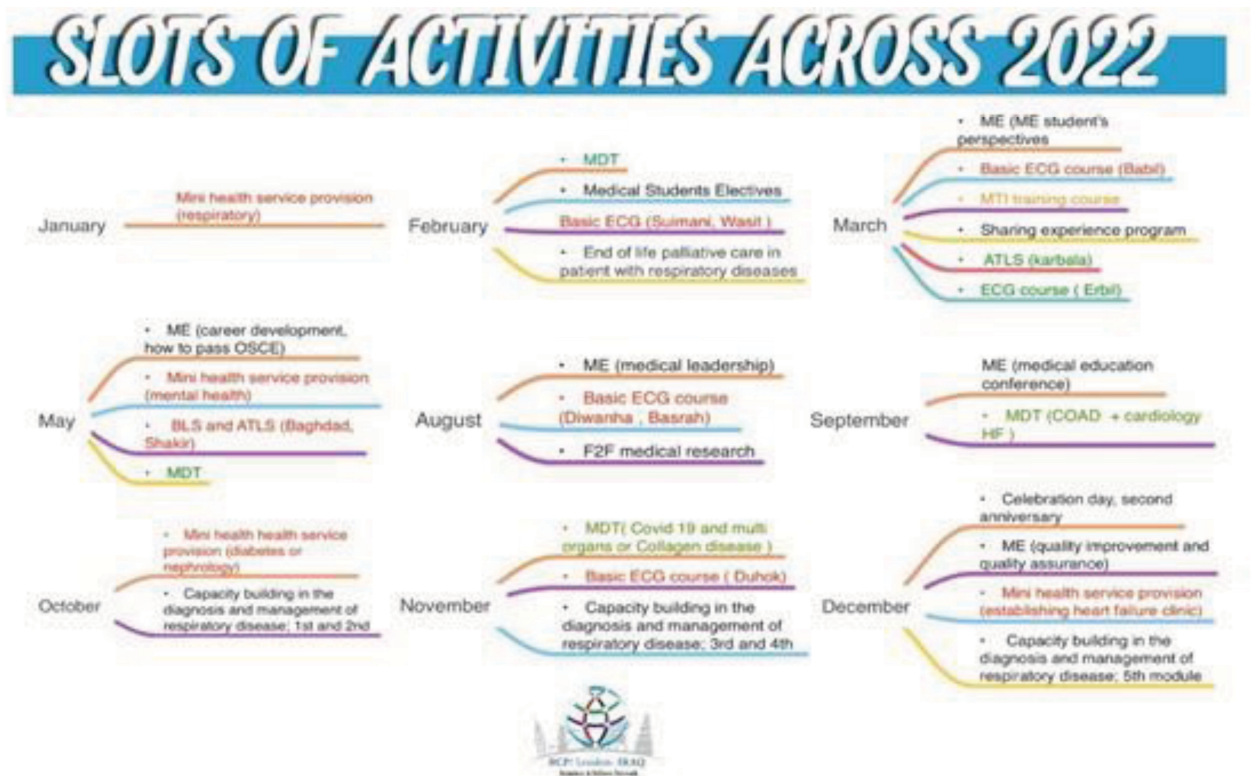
SLOTS OF ACTIVITIES ACROSS 2022

January

Mini health service provision (respiratory)

February

• MDT

• Medical Students Electives

Basic ECG (Suimani, Wasit )

• End of life palliative care in patient with respiratory diseases

March

• ME (ME student's perspectives

• Basic ECG course (Babil)

• MTI training course

• Sharing experience program

• ATLS (karbala)

• ECG course ( Erbil)

May

• ME (career development, how to pass OSCE)

• Mini health service provision (mental health)

• BLS and ATLS (Baghdad, Shakir)

• MDT

August

• ME (medical leadership)

• Basic ECG course (Diwanha , Basrah)

• F2F medical research

September

ME (medical education conference)

• MDT (COAD + cardiology HF )

October

• Mini health health service provision (diabetes or nephrology)

• Capacity building in the diagnosis and management of respiratory disease; 1st and 2nd

November

• MDT( Covid 19 and multi organs or Collagen disease )

• Basic ECG course ( Duhok)

• Capacity building in the diagnosis and management of respiratory disease; 3rd and 4th

December

• Celebration day, second anniversary

• ME (quality improvement and quality assurance)

• Mini health service provision (establishing heart failure clinic)

• Capacity building in the diagnosis and management of respiratory disease; 5th module

RCP London IRAQ
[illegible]